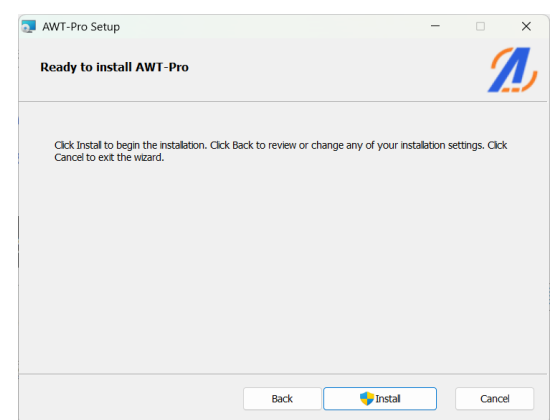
AWT-Pro Setup

Ready to install AWT-Pro

Click Install to begin the installation. Click Back to review or change any of your installation settings. Click Cancel to exit the wizard.

Back
Install
Cancel